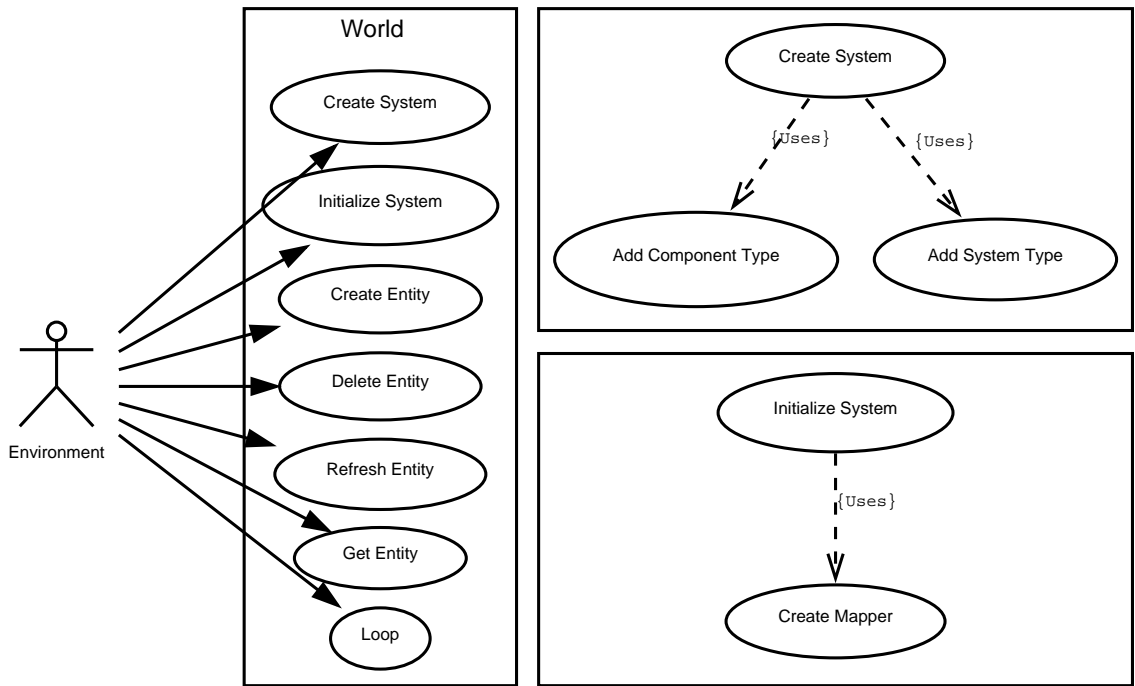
Environment

World

Create System

Initialize System

Create Entity

Delete Entity

Refresh Entity

Get Entity

Loop

Create System

{Uses}

{Uses}

Add Component Type

Add System Type

Initialize System

{Uses}

Create Mapper